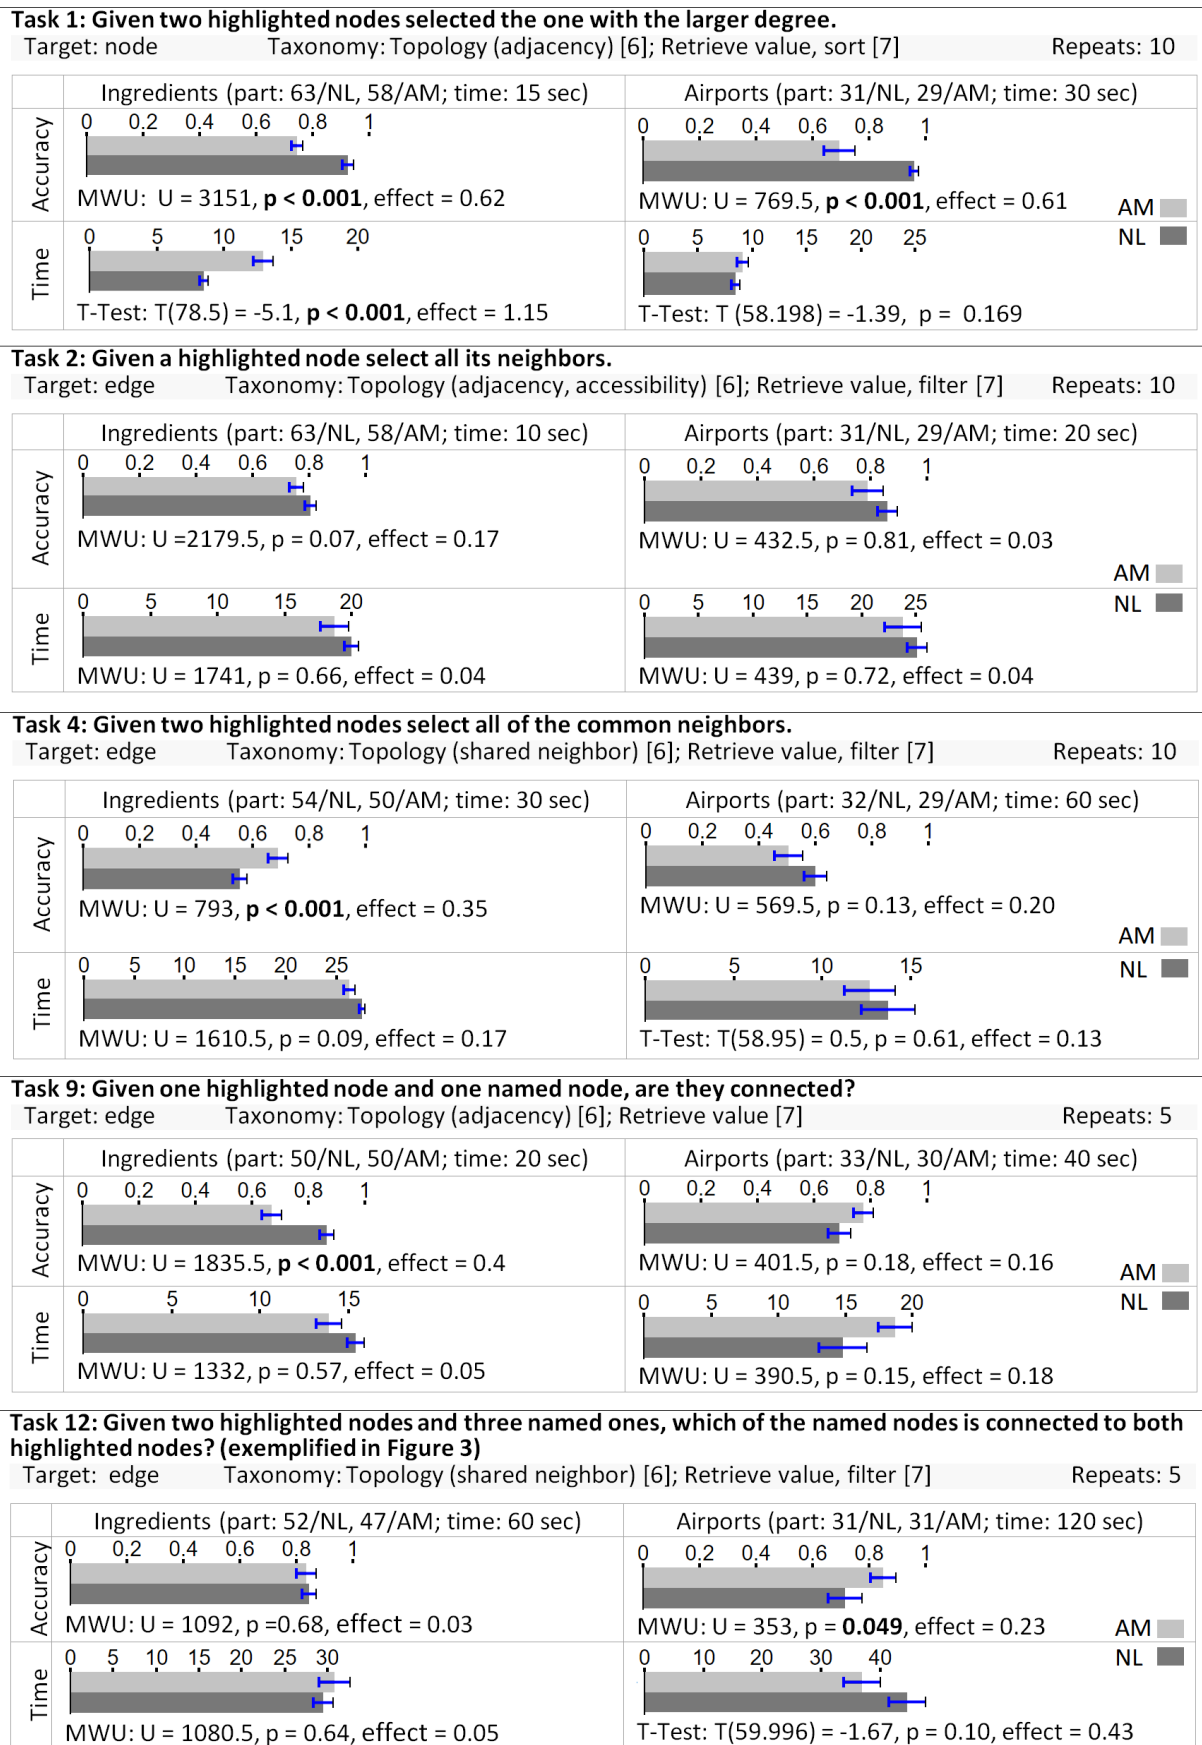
**Task 1: Given two highlighted nodes selected the one with the larger degree.**
Target: node Taxonomy: Topology (adjacency) [6]; Retrieve value, sort [7] Repeats: 10

Ingredients (part: 63/NL, 58/AM; time: 15 sec)
Accuracy
0 0.2 0.4 0.6 0.8 1
MWU: U = 3151, **p < 0.001**, effect = 0.62
Time
0 5 10 15 20
T-Test: T(78.5) = -5.1, **p < 0.001**, effect = 1.15

Airports (part: 31/NL, 29/AM; time: 30 sec)
0 0.2 0.4 0.6 0.8 1
MWU: U = 769.5, **p < 0.001**, effect = 0.61
0 5 10 15 20 25
T-Test: T (58.198) = -1.39, p = 0.169
AM
NL

**Task 2: Given a highlighted node select all its neighbors.**
Target: edge Taxonomy: Topology (adjacency, accessibility) [6]; Retrieve value, filter [7] Repeats: 10

Ingredients (part: 63/NL, 58/AM; time: 10 sec)
Accuracy
0 0.2 0.4 0.6 0.8 1
MWU: U =2179.5, p = 0.07, effect = 0.17
Time
0 5 10 15 20
MWU: U = 1741, p = 0.66, effect = 0.04

Airports (part: 31/NL, 29/AM; time: 20 sec)
0 0.2 0.4 0.6 0.8 1
MWU: U = 432.5, p = 0.81, effect = 0.03
0 5 10 15 20 25
MWU: U = 439, p = 0.72, effect = 0.04
AM
NL

**Task 4: Given two highlighted nodes select all of the common neighbors.**
Target: edge Taxonomy: Topology (shared neighbor) [6]; Retrieve value, filter [7] Repeats: 10

Ingredients (part: 54/NL, 50/AM; time: 30 sec)
Accuracy
0 0.2 0.4 0.6 0.8 1
MWU: U = 793, **p < 0.001**, effect = 0.35
Time
0 5 10 15 20 25
MWU: U = 1610.5, p = 0.09, effect = 0.17

Airports (part: 32/NL, 29/AM; time: 60 sec)
0 0.2 0.4 0.6 0.8 1
MWU: U = 569.5, p = 0.13, effect = 0.20
0 5 10 15
T-Test: T(58.95) = 0.5, p = 0.61, effect = 0.13
AM
NL

**Task 9: Given one highlighted node and one named node, are they connected?**
Target: edge Taxonomy: Topology (adjacency) [6]; Retrieve value [7] Repeats: 5

Ingredients (part: 50/NL, 50/AM; time: 20 sec)
Accuracy
0 0.2 0.4 0.6 0.8 1
MWU: U = 1835.5, **p < 0.001**, effect = 0.4
Time
0 5 10 15
MWU: U = 1332, p = 0.57, effect = 0.05

Airports (part: 33/NL, 30/AM; time: 40 sec)
0 0.2 0.4 0.6 0.8 1
MWU: U = 401.5, p = 0.18, effect = 0.16
0 5 10 15 20
MWU: U = 390.5, p = 0.15, effect = 0.18
AM
NL

**Task 12: Given two highlighted nodes and three named ones, which of the named nodes is connected to both highlighted nodes? (exemplified in Figure 3)**
Target: edge Taxonomy: Topology (shared neighbor) [6]; Retrieve value, filter [7] Repeats: 5

Ingredients (part: 52/NL, 47/AM; time: 60 sec)
Accuracy
0 0.2 0.4 0.6 0.8 1
MWU: U = 1092, p =0.68, effect = 0.03
Time
0 5 10 15 20 25 30
MWU: U = 1080.5, p = 0.64, effect = 0.05

Airports (part: 31/NL, 31/AM; time: 120 sec)
0 0.2 0.4 0.6 0.8 1
MWU: U = 353, p = **0.049**, effect = 0.23
0 10 20 30 40
T-Test: T(59.996) = -1.67, p = 0.10, effect = 0.43
AM
NL